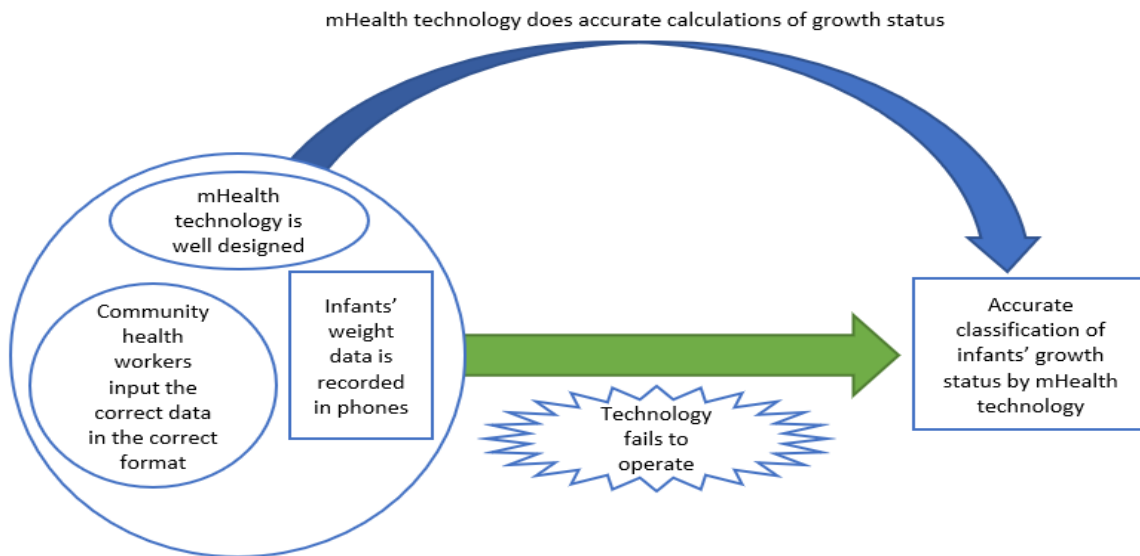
mHealth technology does accurate calculations of growth status

mHealth technology is well designed

Community health workers input the correct data in the correct format

Infants' weight data is recorded in phones

Technology fails to operate

Accurate classification of infants' growth status by mHealth technology